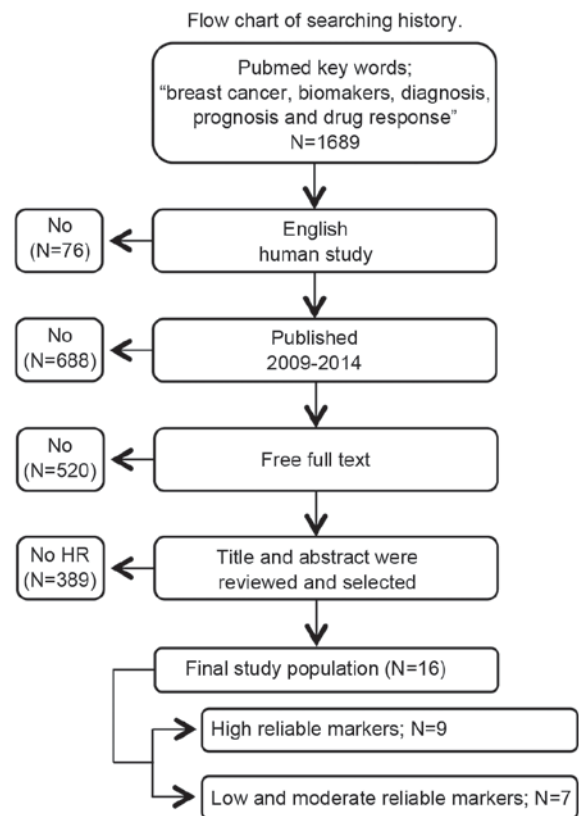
Flow chart of searching history.

Pubmed key words; “breast cancer, biomakers, diagnosis, prognosis and drug response” N=1689

English human study

No (N=76)

Published 2009-2014

No (N=688)

Free full text

No (N=520)

Title and abstract were reviewed and selected

No HR (N=389)

Final study population (N=16)

High reliable markers; N=9

Low and moderate reliable markers; N=7